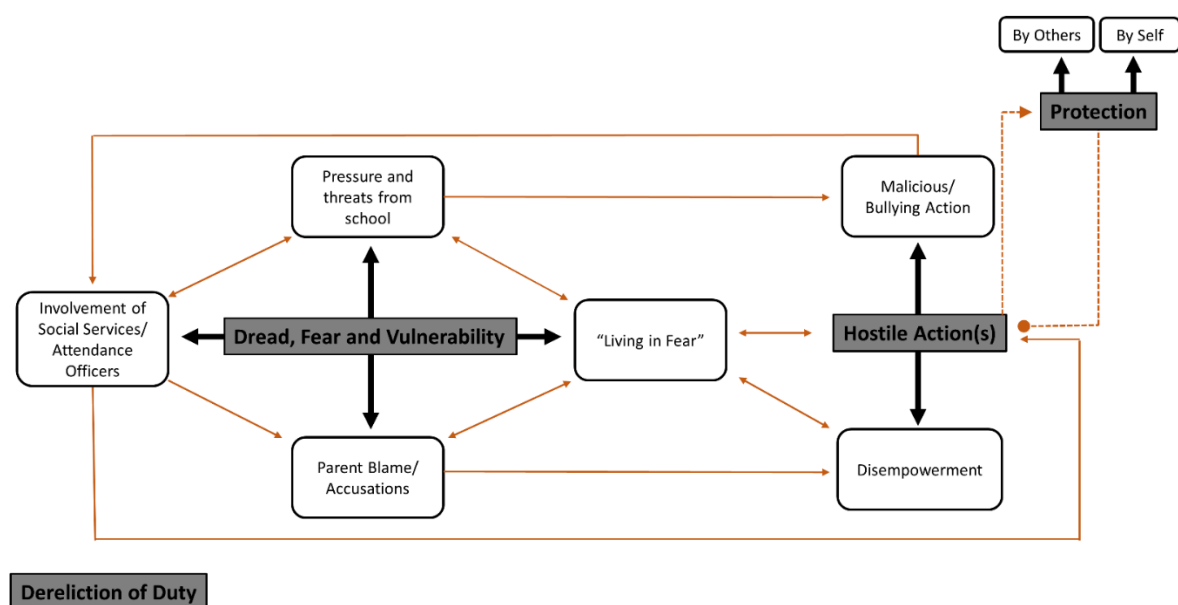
By Others

By Self

Protection

Pressure and threats from school

Malicious/ Bullying Action

Involvement of Social Services/ Attendance Officers

Dread, Fear and Vulnerability

"Living in Fear"

Hostile Action(s)

Parent Blame/ Accusations

Disempowerment

Dereliction of Duty